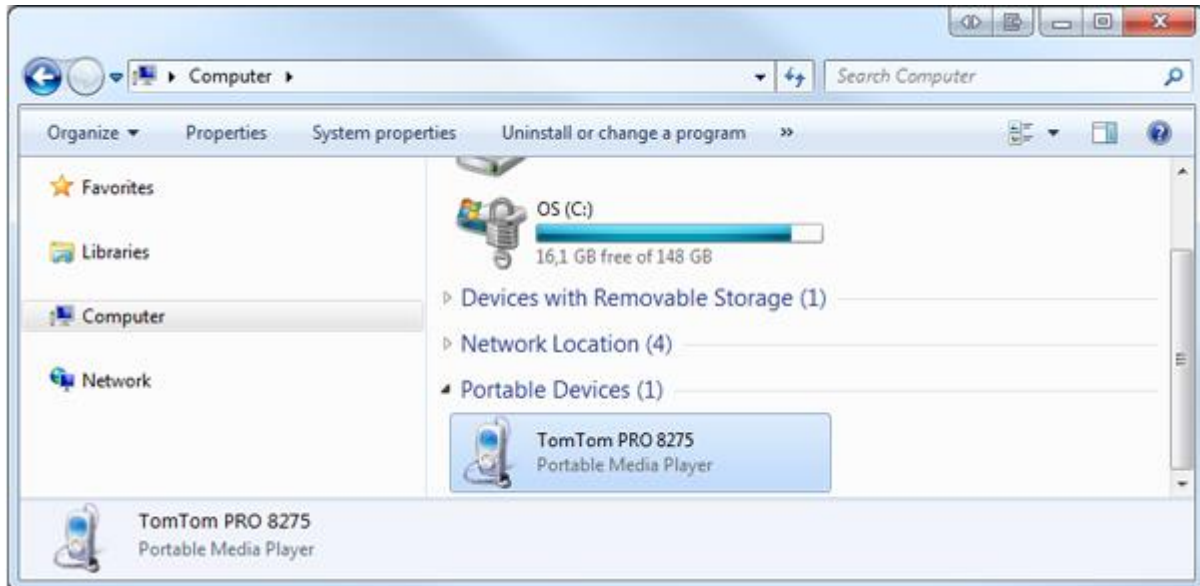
Computer ▸

Search Computer

Organize ▾ Properties System properties Uninstall or change a program »

Favorites

Libraries

Computer

Network

OS (C:)
16,1 GB free of 148 GB

Devices with Removable Storage (1)

Network Location (4)

Portable Devices (1)

TomTom PRO 8275
Portable Media Player

TomTom PRO 8275
Portable Media Player